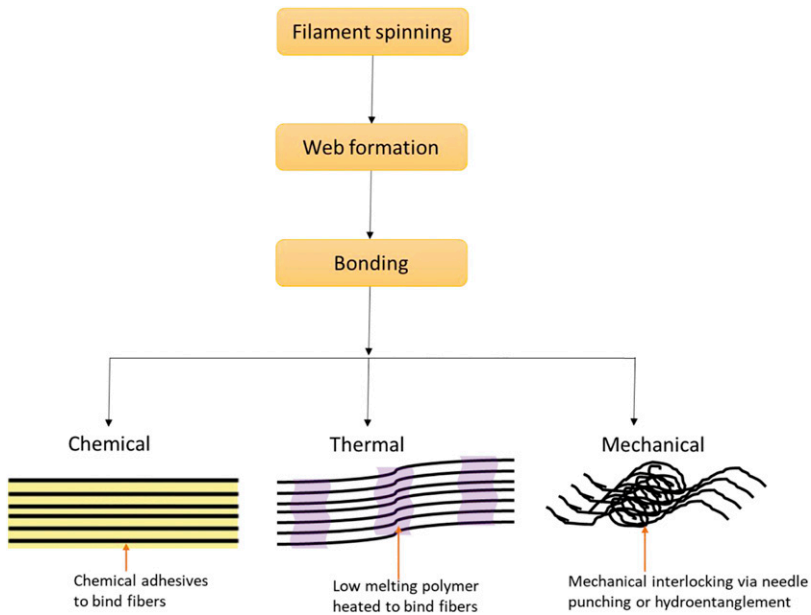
Filament spinning

Web formation

Bonding

Chemical

Thermal

Mechanical

Chemical adhesives to bind fibers

Low melting polymer heated to bind fibers

Mechanical interlocking via needle punching or hydroentanglement